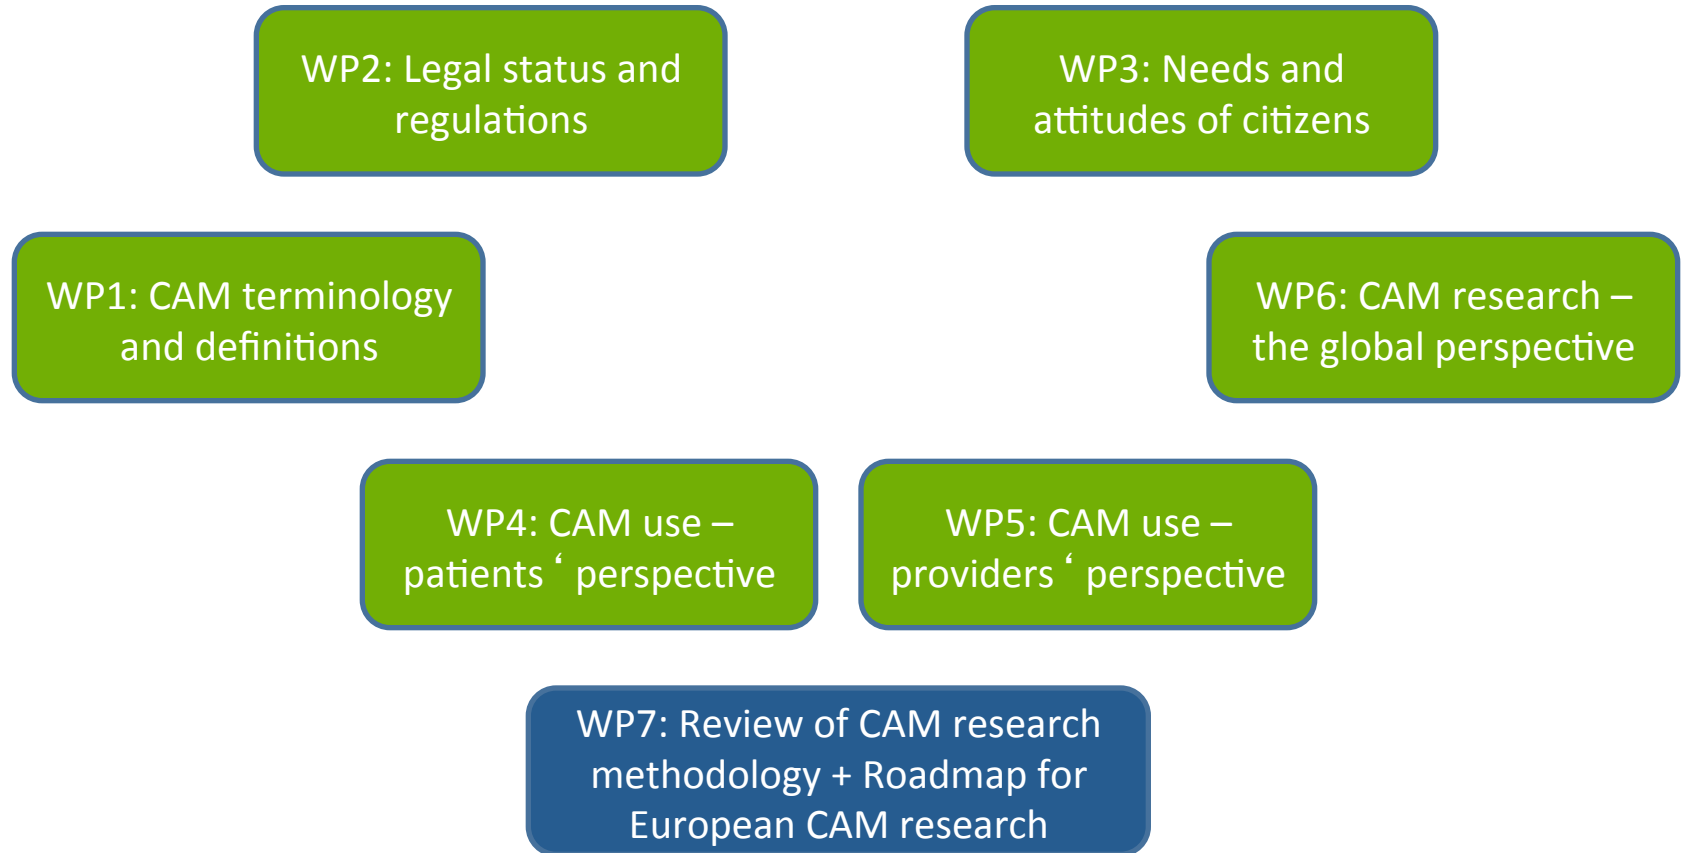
WP2: Legal status and regulations

WP3: Needs and attitudes of citizens

WP1: CAM terminology and definitions

WP6: CAM research – the global perspective

WP4: CAM use – patients ‘ perspective

WP5: CAM use – providers ‘ perspective

WP7: Review of CAM research methodology + Roadmap for European CAM research